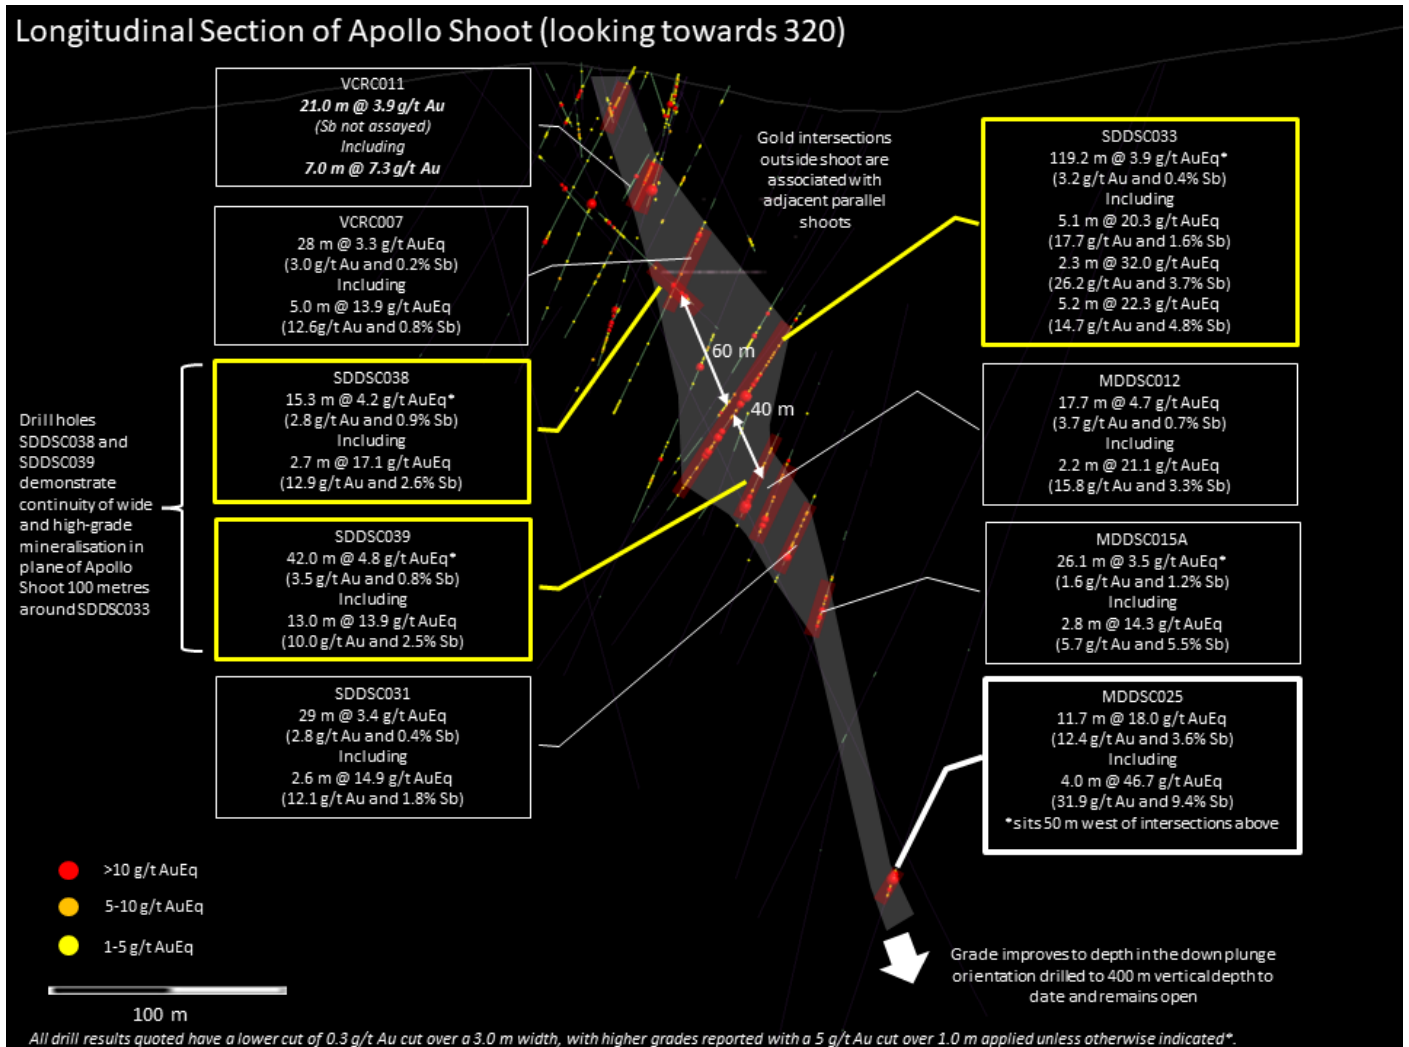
Longitudinal Section of Apollo Shoot (looking towards 320)

VCRC011
21.0 m @ 3.9 g/t Au
(Sb not assayed)
Including
7.0 m @ 7.3 g/t Au

VCRC007
28 m @ 3.3 g/t AuEq
(3.0 g/t Au and 0.2% Sb)
Including
5.0 m @ 13.9 g/t AuEq
(12.6g/t Au and 0.8% Sb)

Drill holes SDDSC038 and SDDSC039 demonstrate continuity of wide and high-grade mineralisation in plane of Apollo Shoot 100 metres around SDDSC033

SDDSC038
15.3 m @ 4.2 g/t AuEq*
(2.8 g/t Au and 0.9% Sb)
Including
2.7 m @ 17.1 g/t AuEq
(12.9 g/t Au and 2.6% Sb)

SDDSC039
42.0 m @ 4.8 g/t AuEq*
(3.5 g/t Au and 0.8% Sb)
Including
13.0 m @ 13.9 g/t AuEq
(10.0 g/t Au and 2.5% Sb)

SDDSC031
29 m @ 3.4 g/t AuEq
(2.8 g/t Au and 0.4% Sb)
Including
2.6 m @ 14.9 g/t AuEq
(12.1 g/t Au and 1.8% Sb)

Gold intersections outside shoot are associated with adjacent parallel shoots

60 m

40 m

SDDSC033
119.2 m @ 3.9 g/t AuEq*
(3.2 g/t Au and 0.4% Sb)
Including
5.1 m @ 20.3 g/t AuEq
(17.7 g/t Au and 1.6% Sb)
2.3 m @ 32.0 g/t AuEq
(26.2 g/t Au and 3.7% Sb)
5.2 m @ 22.3 g/t AuEq
(14.7 g/t Au and 4.8% Sb)

MDDSC012
17.7 m @ 4.7 g/t AuEq
(3.7 g/t Au and 0.7% Sb)
Including
2.2 m @ 21.1 g/t AuEq
(15.8 g/t Au and 3.3% Sb)

MDDSC015A
26.1 m @ 3.5 g/t AuEq*
(1.6 g/t Au and 1.2% Sb)
Including
2.8 m @ 14.3 g/t AuEq
(5.7 g/t Au and 5.5% Sb)

MDDSC025
11.7 m @ 18.0 g/t AuEq
(12.4 g/t Au and 3.6% Sb)
Including
4.0 m @ 46.7 g/t AuEq
(31.9 g/t Au and 9.4% Sb)
*sits 50 m west of intersections above

>10 g/t AuEq
5-10 g/t AuEq
1-5 g/t AuEq

100 m

Grade improves to depth in the down plunge orientation drilled to 400 m vertical depth to date and remains open

All drill results quoted have a lower cut of 0.3 g/t Au cut over a 3.0 m width, with higher grades reported with a 5 g/t Au cut over 1.0 m applied unless otherwise indicated*.